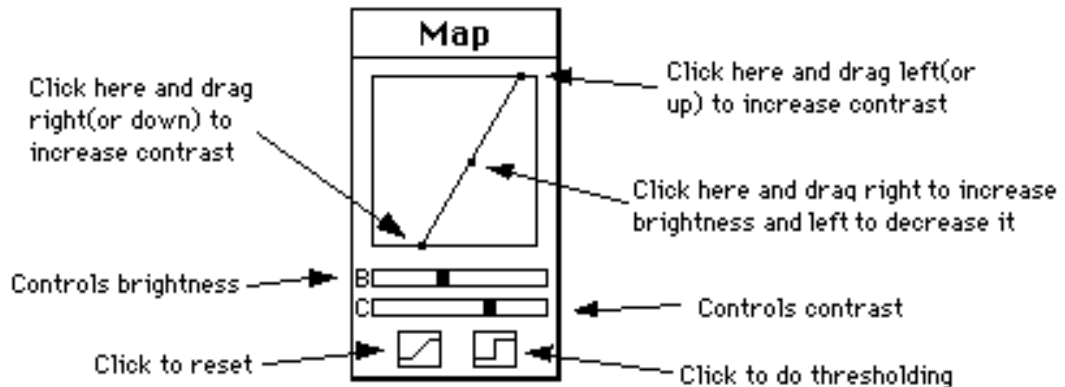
Map

Click here and drag right(or down) to increase contrast

Click here and drag left(or up) to increase contrast

Click here and drag right to increase brightness and left to decrease it

Controls brightness

B

C

Controls contrast

Click to reset

Click to do thresholding